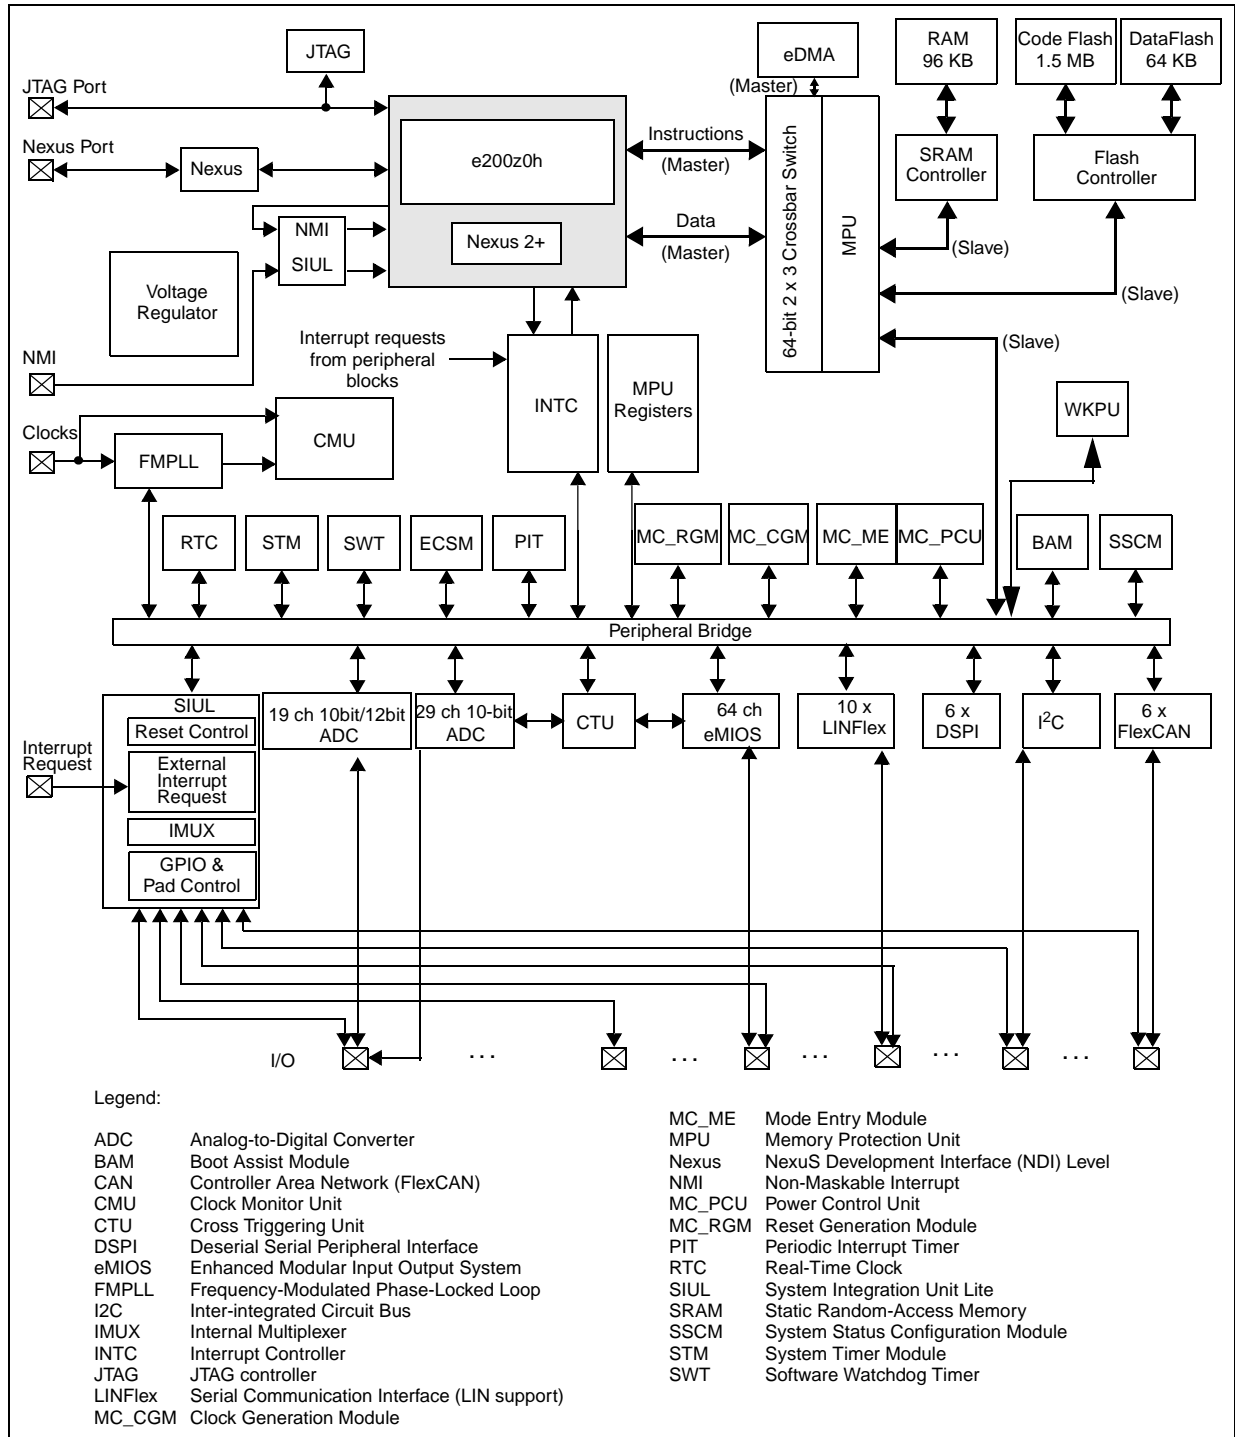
JTAG

JTAG Port

Nexus Port

Nexus

e200z0h

Nexus 2+

NMI

SIUL

Voltage Regulator

NMI

Instructions
(Master)

Data
(Master)

eDMA
(Master)

64-bit 2 x 3 Crossbar Switch

MPU

RAM
96 KB

SRAM Controller

Code Flash
1.5 MB

DataFlash
64 KB

Flash Controller

(Slave)

(Slave)

(Slave)

Interrupt requests from peripheral blocks

INTC

MPU Registers

WKPU

Clocks

FMPLL

CMU

RTC

STM

SWT

ECSM

PIT

MC_RGM

MC_CGM

MC_ME

MC_PCU

BAM

SSCM

Peripheral Bridge

SIUL
Reset Control
External Interrupt Request
IMUX
GPIO & Pad Control

Interrupt Request

19 ch 10bit/12bit ADC

29 ch 10-bit ADC

CTU

64 ch eMIOS

10 x LINFlex

6 x DSPI

I$^2$C

6 x FlexCAN

I/O

. . .

. . .

. . .

. . .

. . .

Legend:

ADC Analog-to-Digital Converter
BAM Boot Assist Module
CAN Controller Area Network (FlexCAN)
CMU Clock Monitor Unit
CTU Cross Triggering Unit
DSPI Deserial Serial Peripheral Interface
eMIOS Enhanced Modular Input Output System
FMPLL Frequency-Modulated Phase-Locked Loop
I2C Inter-integrated Circuit Bus
IMUX Internal Multiplexer
INTC Interrupt Controller
JTAG JTAG controller
LINFlex Serial Communication Interface (LIN support)
MC_CGM Clock Generation Module

MC_ME Mode Entry Module
MPU Memory Protection Unit
Nexus NexuS Development Interface (NDI) Level
NMI Non-Maskable Interrupt
MC_PCU Power Control Unit
MC_RGM Reset Generation Module
PIT Periodic Interrupt Timer
RTC Real-Time Clock
SIUL System Integration Unit Lite
SRAM Static Random-Access Memory
SSCM System Status Configuration Module
STM System Timer Module
SWT Software Watchdog Timer